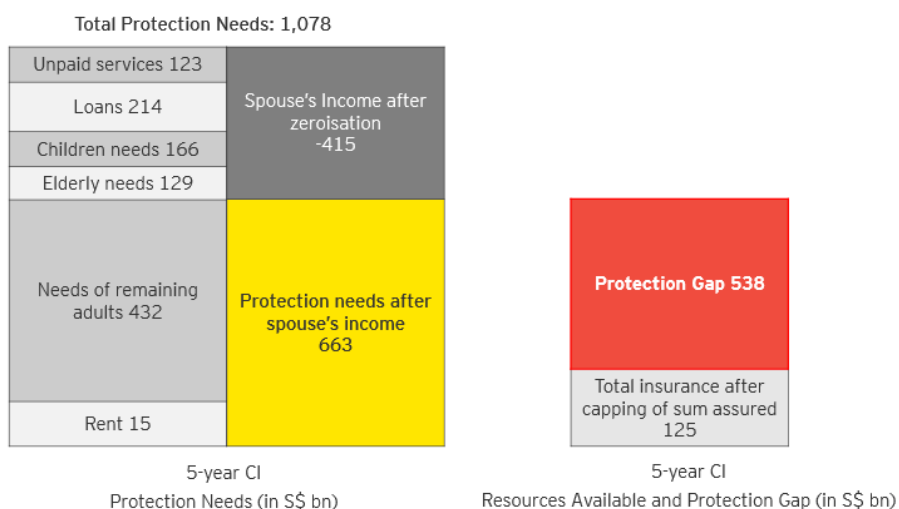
Total Protection Needs: 1,078

Unpaid services 123

Loans 214

Children needs 166

Elderly needs 129

Needs of remaining adults 432

Rent 15

Spouse's Income after zeroisation -415

Protection needs after spouse's income 663

5-year CI
Protection Needs (in S$ bn)

Protection Gap 538

Total insurance after capping of sum assured 125

5-year CI
Resources Available and Protection Gap (in S$ bn)